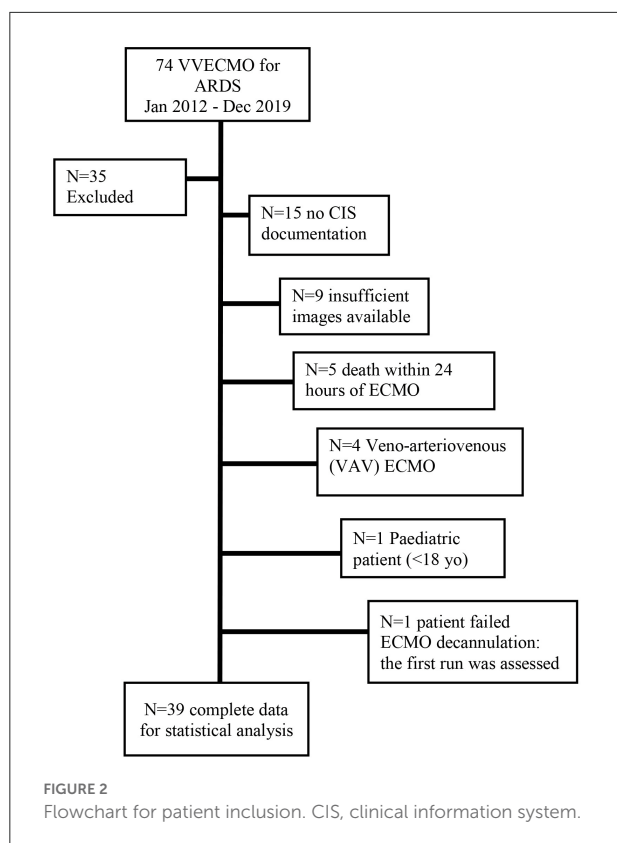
74 VVECMO for ARDS
Jan 2012 - Dec 2019

N=35
Excluded

N=15 no CIS documentation

N=9 insufficient images available

N=5 death within 24 hours of ECMO

N=4 Veno-arteriovenous (VAV) ECMO

N=1 Paediatric patient (<18 yo)

N=1 patient failed ECMO decannulation: the first run was assessed

N=39 complete data for statistical analysis

FIGURE 2
Flowchart for patient inclusion. CIS, clinical information system.